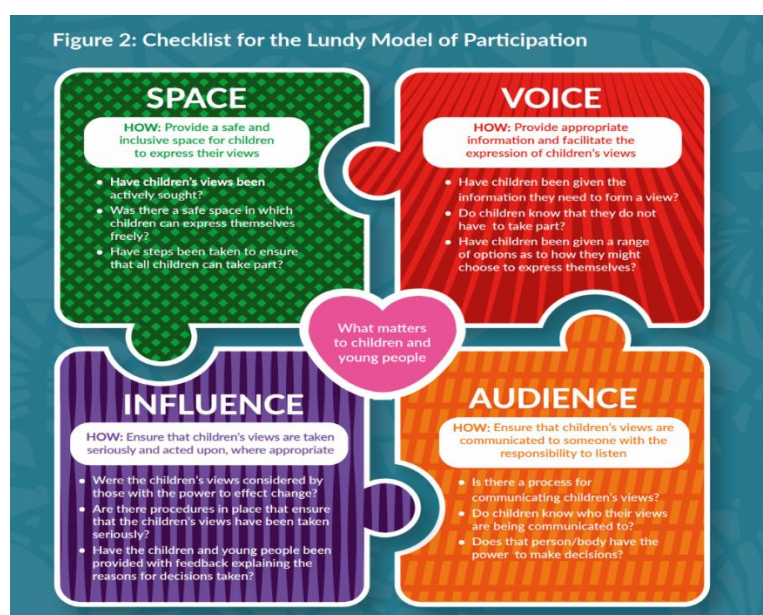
Figure 2: Checklist for the Lundy Model of Participation

SPACE

HOW: Provide a safe and inclusive space for children to express their views

- Have children's views been actively sought?
- Was there a safe space in which children can express themselves freely?
- Have steps been taken to ensure that all children can take part?

VOICE

HOW: Provide appropriate information and facilitate the expression of children's views

- Have children been given the information they need to form a view?
- Do children know that they do not have to take part?
- Have children been given a range of options as to how they might choose to express themselves?

What matters to children and young people

INFLUENCE

HOW: Ensure that children's views are taken seriously and acted upon, where appropriate

- Were the children's views considered by those with the power to effect change?
- Are there procedures in place that ensure that the children's views have been taken seriously?
- Have the children and young people been provided with feedback explaining the reasons for decisions taken?

AUDIENCE

HOW: Ensure that children's views are communicated to someone with the responsibility to listen

- Is there a process for communicating children's views?
- Do children know who their views are being communicated to?
- Does that person/body have the power to make decisions?